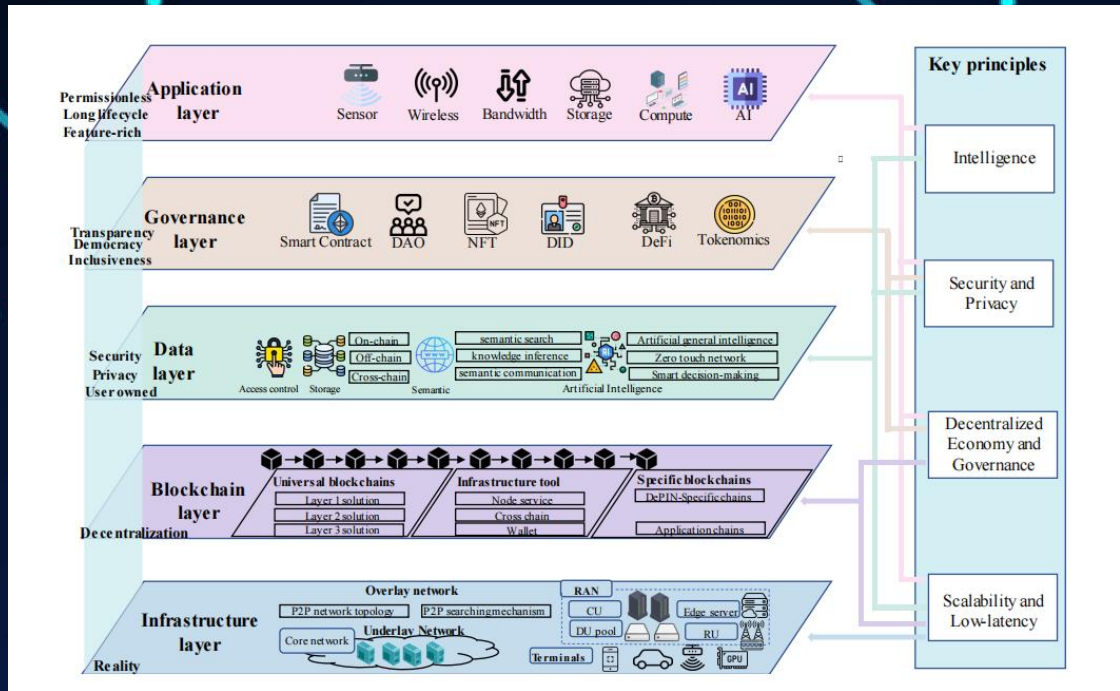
Permissionless
Long lifecycle
Feature-rich

Application layer

Sensor Wireless Bandwidth Storage Compute AI

Transparency
Democracy
Inclusiveness

Governance layer

Smart Contract DAO NFT DID DeFi Tokenomics

Security
Privacy
User owned

Data layer

Access control Storage On-chain Off-chain Cross-chain Semantic semantic search knowledge inference semantic communication Artificial Intelligence Artificial general intelligence Zero touch network Smart decision-making

Decentralization

Blockchain layer

Universal blockchains
Layer 1 solution
Layer 2 solution
Layer 3 solution

Infrastructure tool
Node service
Cross chain
Wallet

Specific blockchains
DePIN-Specific chains
Application chains

Reality

Infrastructure layer

Overlay network
P2P network topology
P2P searching mechanism
Core network
Underlay Network
RAN
CU
DU pool
Edge server
RU
Terminals
GPU

Key principles

Intelligence

Security and Privacy

Decentralized Economy and Governance

Scalability and Low-latency